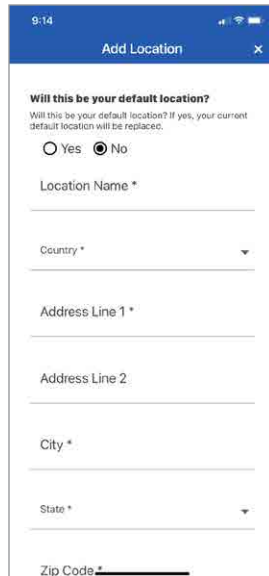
9:14

Add Location ×

Will this be your default location?

Will this be your default location? If yes, your current default location will be replaced.

Yes No

Location Name *

Country *

Address Line 1 *

Address Line 2

City *

State *

Zip Code *